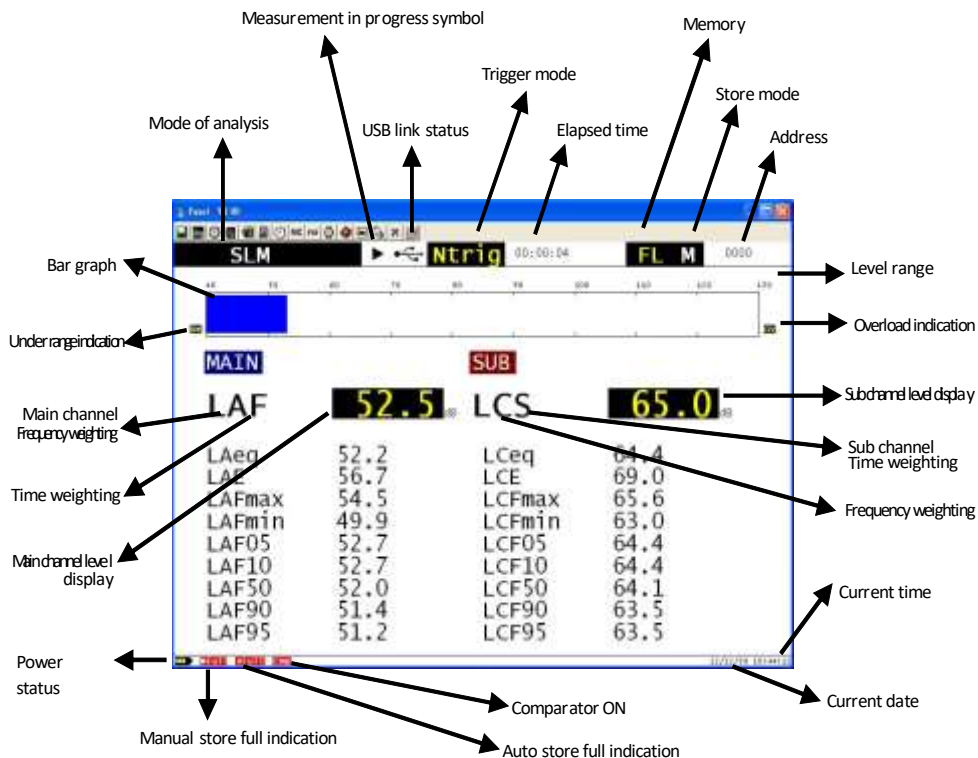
Measurement in progress symbol

Memory

Trigger mode

Store mode

USB link status

Mode of analysis

Elapsed time

Address

SLM

Ntrig

00:00:04

FL M

0000

Bar graph

Level range

Under range indication

Overload indication

MAIN

SUB

Main channel Frequency weighting

LAF

52.5 dB

LCS

65.0 dB

Sub channel level display

Sub channel Time weighting

Time weighting

Frequency weighting

| | | | |
|---|---|---|---|
| LAeq | 52.2 | LCeq | 64.4 |
| LAE | 56.7 | LCE | 69.0 |
| LAFmax | 54.5 | LCFmax | 65.6 |
| LAFmin | 49.9 | LCFmin | 63.0 |
| LAF05 | 52.7 | LCF05 | 64.4 |
| LAF10 | 52.7 | LCF10 | 64.4 |
| LAF50 | 52.0 | LCF50 | 64.1 |
| LAF90 | 51.4 | LCF90 | 63.5 |
| LAF95 | 51.2 | LCF95 | 63.5 |

Main channel level display

Current time

Power status

Current date

Comparator ON

Manual store full indication

Auto store full indication